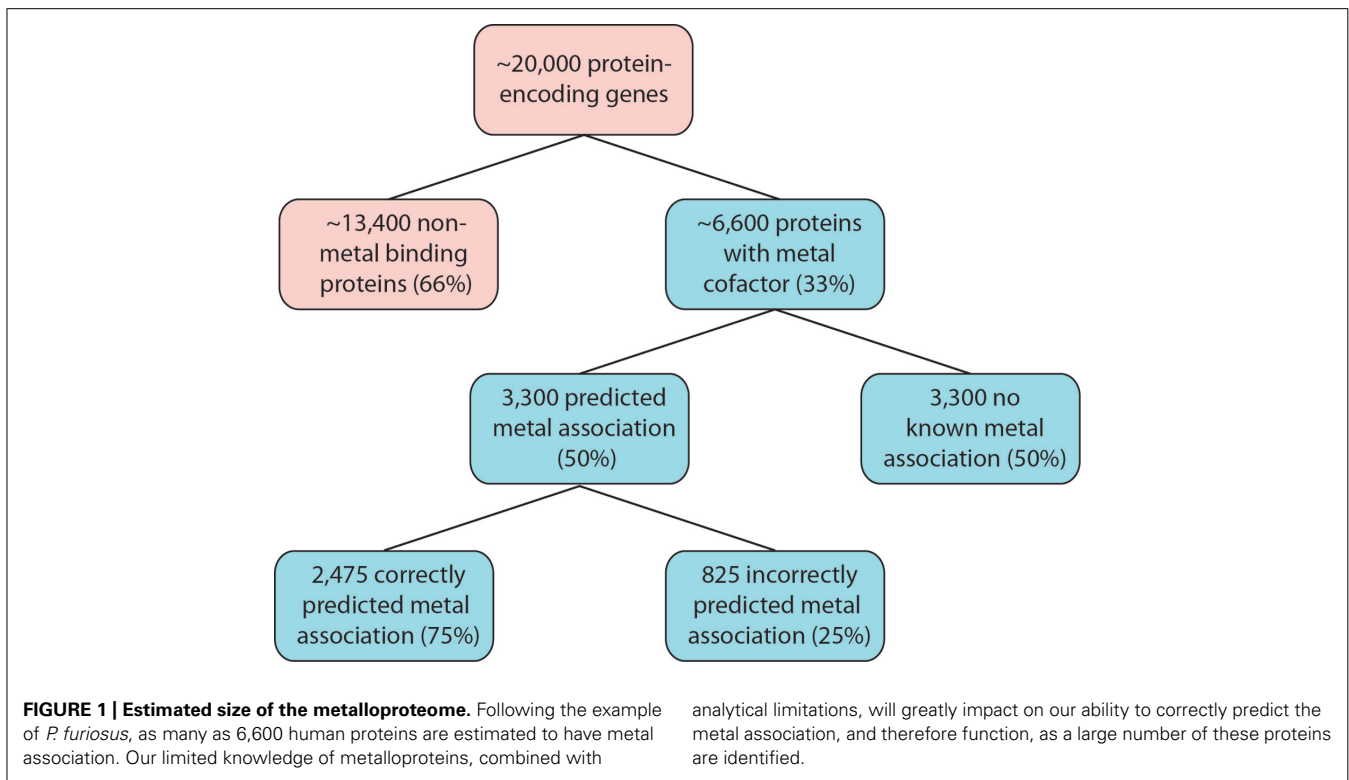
~20,000 protein-encoding genes

~13,400 non-metal binding proteins (66%)

~6,600 proteins with metal cofactor (33%)

3,300 predicted metal association (50%)

3,300 no known metal association (50%)

2,475 correctly predicted metal association (75%)

825 incorrectly predicted metal association (25%)

**FIGURE 1 | Estimated size of the metalloproteome.** Following the example of *P. furiosus*, as many as 6,600 human proteins are estimated to have metal association. Our limited knowledge of metalloproteins, combined with analytical limitations, will greatly impact on our ability to correctly predict the metal association, and therefore function, as a large number of these proteins are identified.